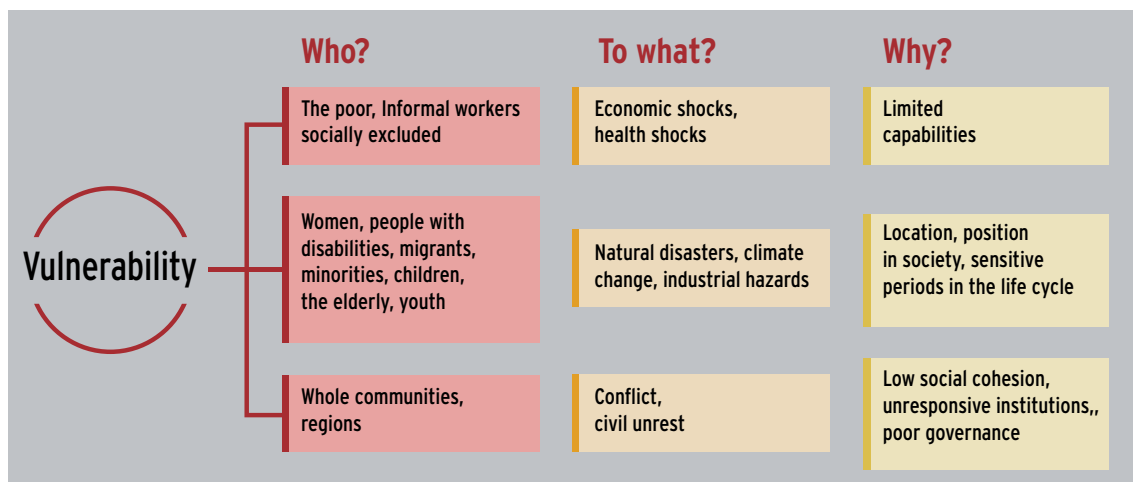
Who?

To what?

Why?

Vulnerability

The poor, Informal workers socially excluded

Economic shocks, health shocks

Limited capabilities

Women, people with disabilities, migrants, minorities, children, the elderly, youth

Natural disasters, climate change, industrial hazards

Location, position in society, sensitive periods in the life cycle

Whole communities, regions

Conflict, civil unrest

Low social cohesion, unresponsive institutions,, poor governance